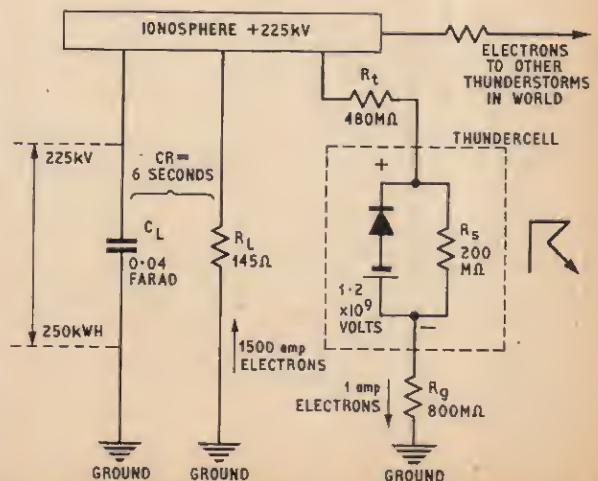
IONOSPHERE +225kV

ELECTRONS TO OTHER THUNDERSTORMS IN WORLD

$R_t$
480MΩ

THUNDERCELL

225kV

CR= 6 SECONDS

$C_L$
0·04 FARAD

$R_L$
145Ω

250kWH

1500 amp ELECTRONS

+

$R_s$
200 MΩ

1·2 $\times10^9$ VOLTS

−

1 amp ELECTRONS

$R_g$
800MΩ

GROUND

GROUND

GROUND